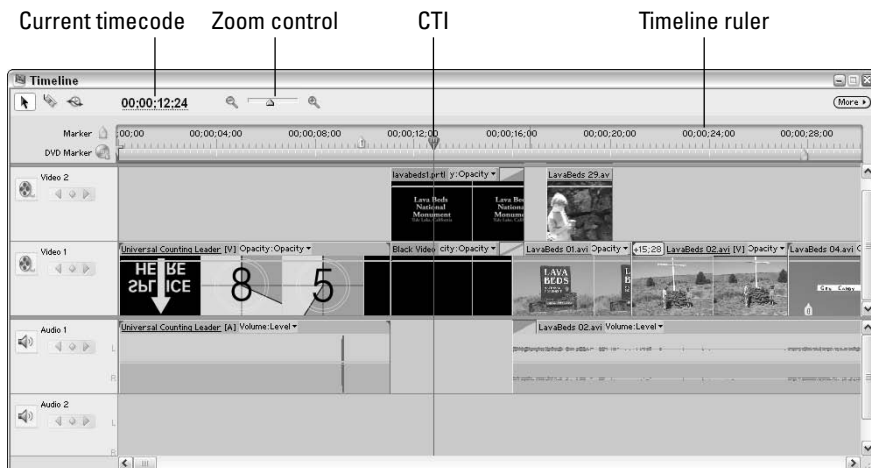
Current timecode Zoom control CTI Timeline ruler

Timeline

00;00;12;24

More

Marker

DVD Marker

00;00 00;00;04;00 00;00;08;00 00;00;12;00 00;00;16;00 00;00;20;00 00;00;24;00 00;00;28;00

Video 2

lavabeds1.prtl y:Opacity

LavaBeds 29.av

Lava Beds National Monument

Lava Beds National Monument

Video 1

Universal Counting Leader [V] Opacity:Opacity

Black Video city:Opacity

LavaBeds 01.avi Opacity

+15;28

LavaBeds 02.avi [V] Opacity

LavaBeds 04.avi

HERE SPLICE

8

5

LAVA BEDS

Audio 1

Universal Counting Leader [A] Volume:Level

LavaBeds 02.avi Volume:Level

Audio 2